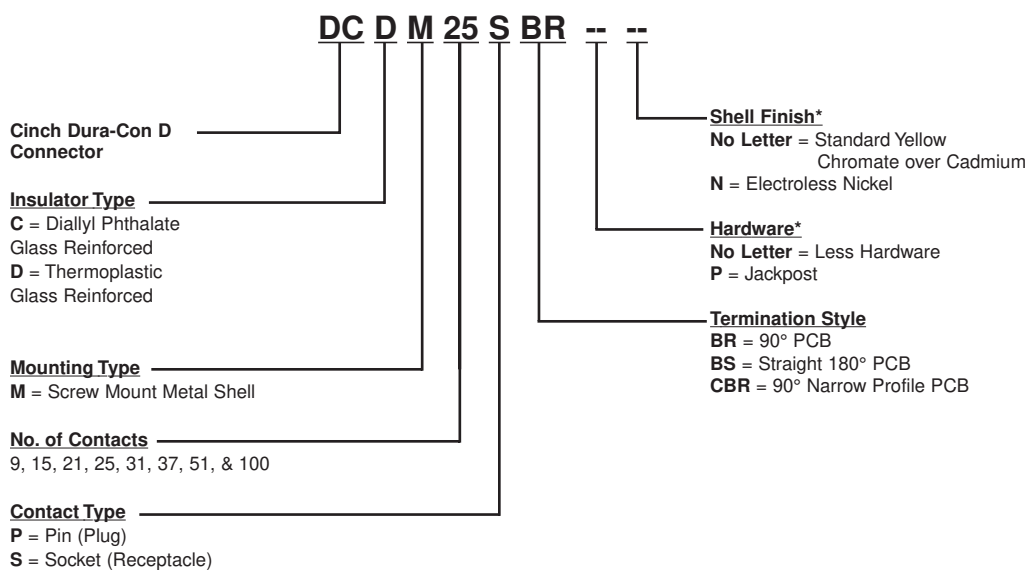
DC D M 25 S BR -- --

Cinch Dura-Con D Connector

Insulator Type
C = Diallyl Phthalate Glass Reinforced
D = Thermoplastic Glass Reinforced

Mounting Type
M = Screw Mount Metal Shell

No. of Contacts
9, 15, 21, 25, 31, 37, 51, & 100

Contact Type
P = Pin (Plug)
S = Socket (Receptacle)

Shell Finish*
No Letter = Standard Yellow Chromate over Cadmium
N = Electroless Nickel

Hardware*
No Letter = Less Hardware
P = Jackpost

Termination Style
BR = 90° PCB
BS = Straight 180° PCB
CBR = 90° Narrow Profile PCB